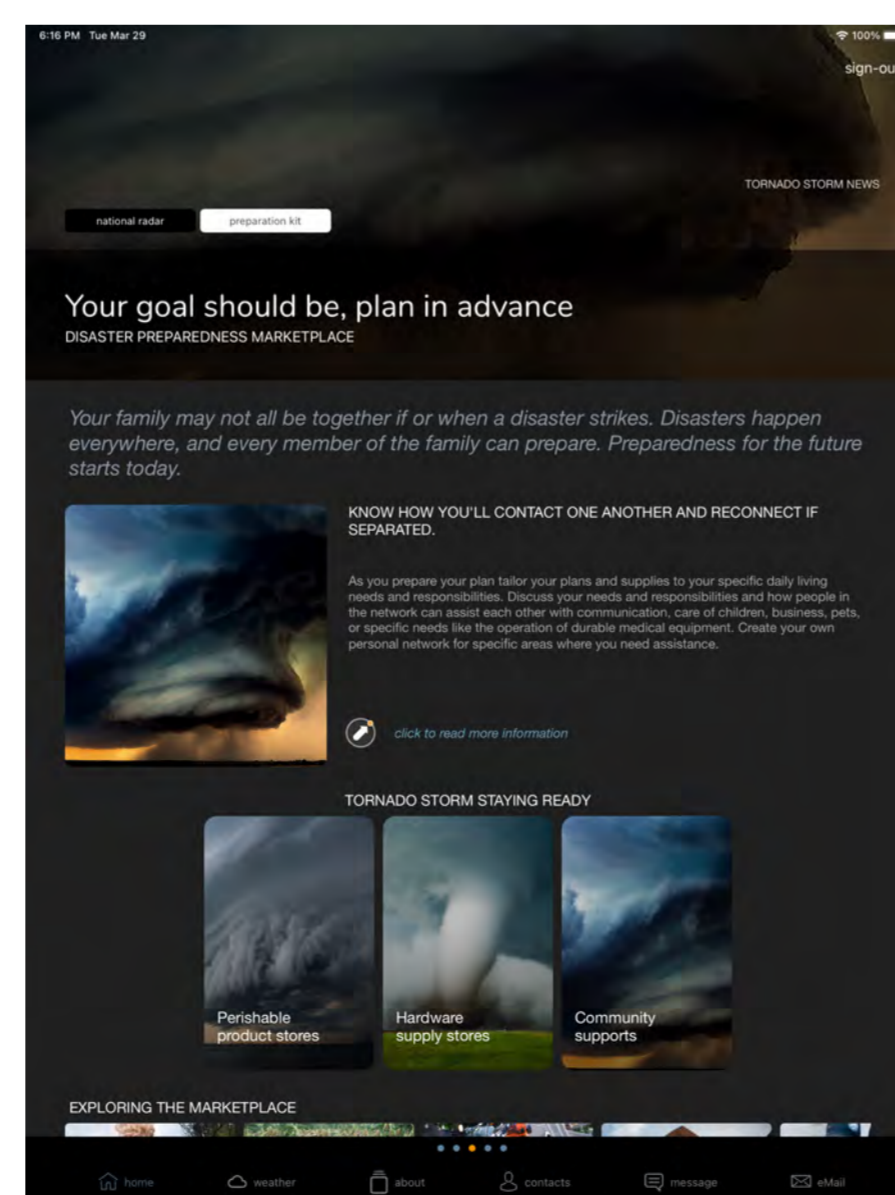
6:16 PM Tue Mar 29

100%

sign-ou

TORNADO STORM NEWS

national radar

preparation kit

Your goal should be, plan in advance

DISASTER PREPAREDNESS MARKETPLACE

Your family may not all be together if or when a disaster strikes. Disasters happen everywhere, and every member of the family can prepare. Preparedness for the future starts today.

KNOW HOW YOU'LL CONTACT ONE ANOTHER AND RECONNECT IF SEPARATED.

As you prepare your plan tailor your plans and supplies to your specific daily living needs and responsibilities. Discuss your needs and responsibilities and how people in the network can assist each other with communication, care of children, business, pets, or specific needs like the operation of durable medical equipment. Create your own personal network for specific areas where you need assistance.

click to read more information

TORNADO STORM STAYING READY

Perishable product stores

Hardware supply stores

Community supports

EXPLORING THE MARKETPLACE

home

weather

about

contacts

message

eMail